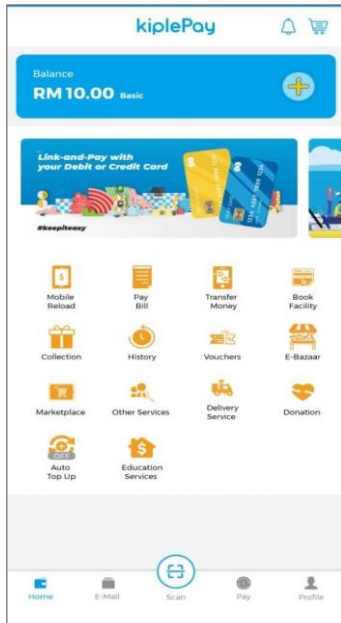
kiplePay

Balance
RM 10.00 Basic

Link-and-Pay with your Debit or Credit Card
#keepiteasy

Mobile Reload
Pay Bill
Transfer Money
Book Facility
Collection
History
Vouchers
E-Bazaar
Marketplace
Other Services
Delivery Service
Donation
Auto Top Up
Education Services

Home
E-Mall
Scan
Pay
Profile